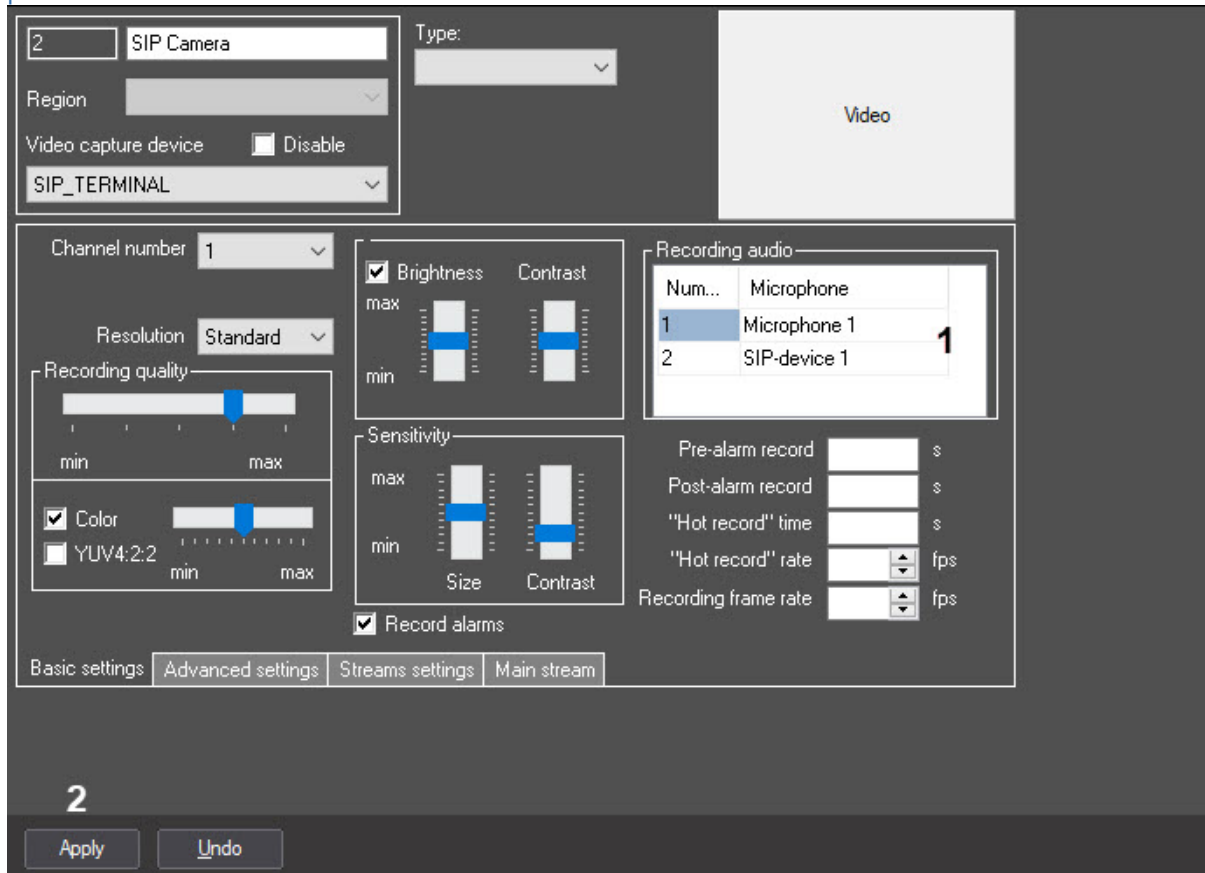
2 SIP Camera

Region

Video capture device Disable

SIP_TERMINAL

Type:

Video

Channel number 1

Resolution Standard

Recording quality

min max

Color

YUV4:2:2

min max

Brightness Contrast

max

min

Sensitivity

max

min

Size Contrast

Record alarms

Recording audio

| Num... | Microphone |
|---|---|
| 1 | Microphone 1 |
| 2 | SIP-device 1 |

1

Pre-alarm record s

Post-alarm record s

"Hot record" time s

"Hot record" rate fps

Recording frame rate fps

Basic settings Advanced settings Streams settings Main stream

2

Apply Undo